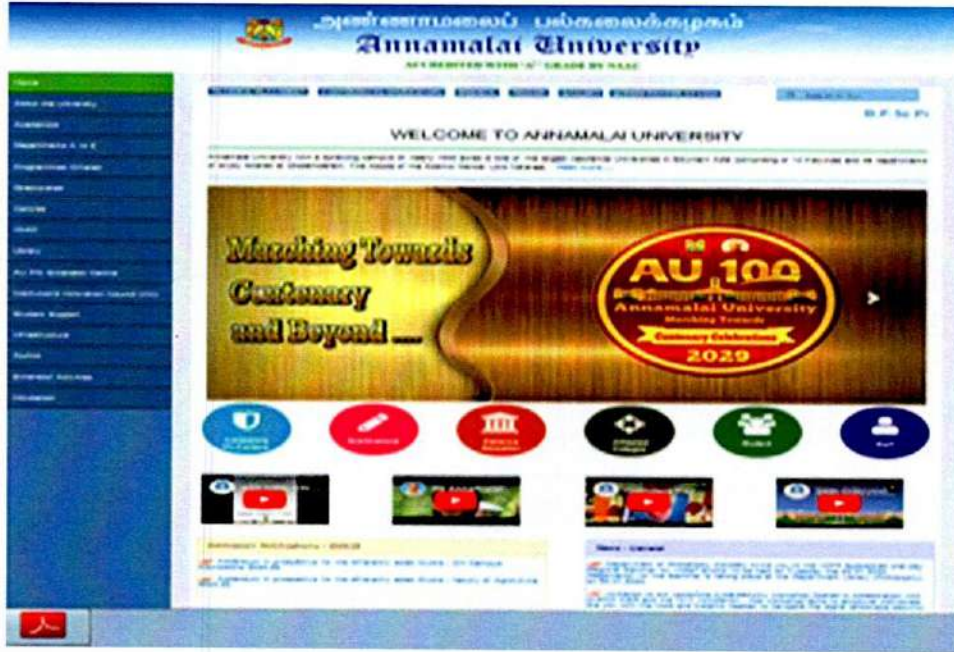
அண்ணாமலைப் பல்கலைக்கழகம்
Annamalai University
ACCREDITED WITH 'A' GRADE BY NAAC

Home
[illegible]

WELCOME TO ANNAMALAI UNIVERSITY

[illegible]

Marching Towards Centenary and Beyond ....

AU 100
Annamalai University
Marching Towards
Centenary Celebrations
2029

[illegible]

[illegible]